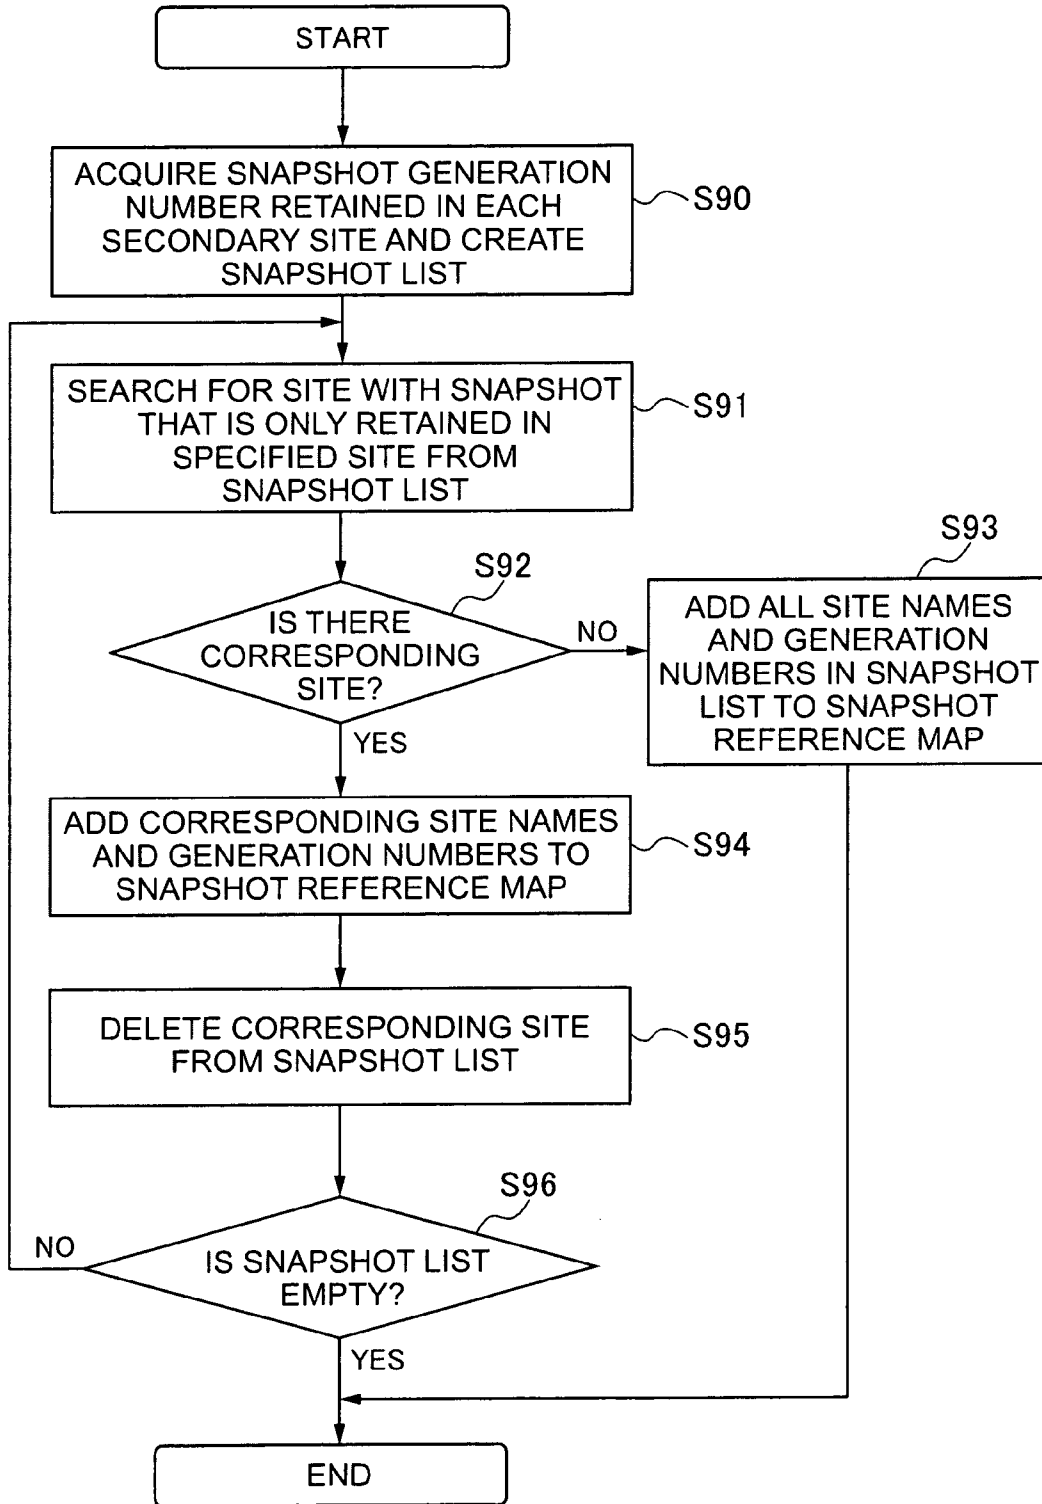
START

ACQUIRE SNAPSHOT GENERATION NUMBER RETAINED IN EACH SECONDARY SITE AND CREATE SNAPSHOT LIST

S90

SEARCH FOR SITE WITH SNAPSHOT THAT IS ONLY RETAINED IN SPECIFIED SITE FROM SNAPSHOT LIST

S91

S92

IS THERE CORRESPONDING SITE?

NO

S93

ADD ALL SITE NAMES AND GENERATION NUMBERS IN SNAPSHOT LIST TO SNAPSHOT REFERENCE MAP

YES

ADD CORRESPONDING SITE NAMES AND GENERATION NUMBERS TO SNAPSHOT REFERENCE MAP

S94

DELETE CORRESPONDING SITE FROM SNAPSHOT LIST

S95

S96

NO

IS SNAPSHOT LIST EMPTY?

YES

END